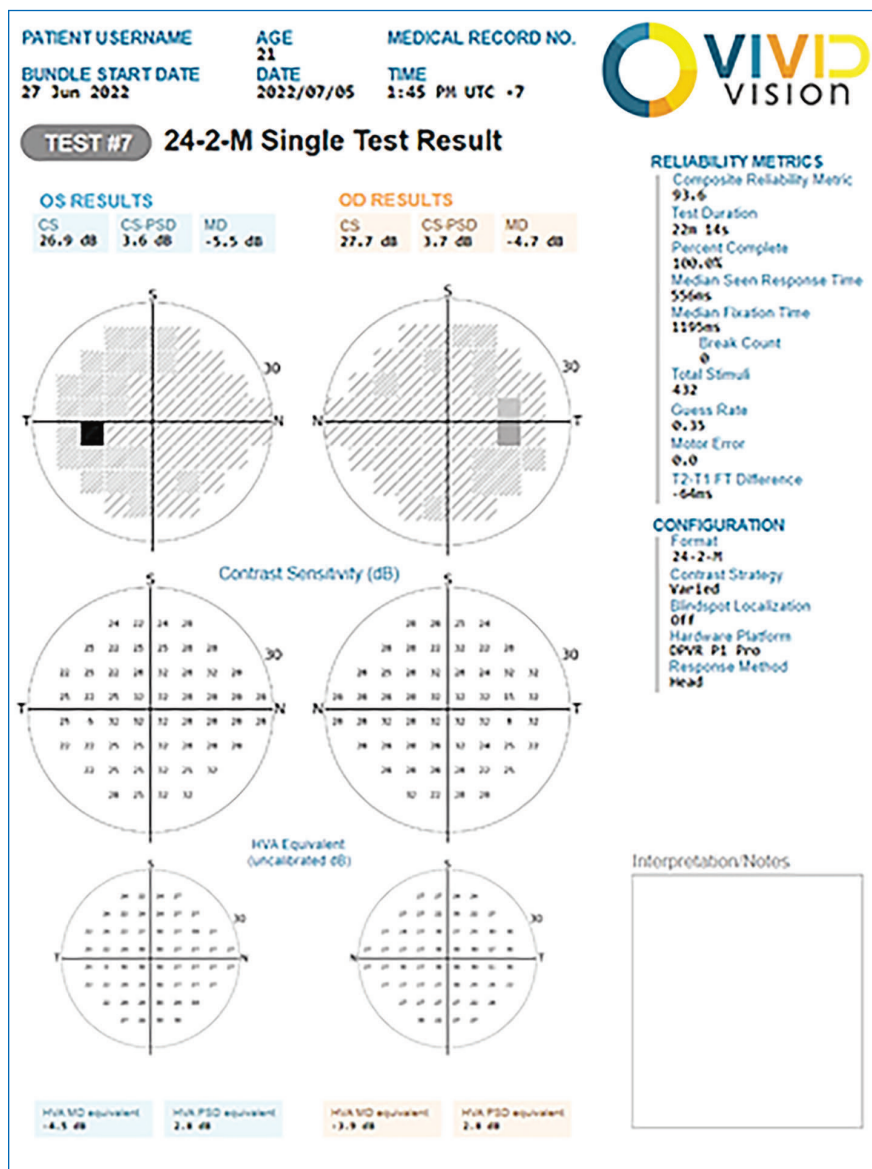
PATIENT USERNAME
BUNDLE START DATE
27 Jun 2022

AGE
21
DATE
2022/07/05

MEDICAL RECORD NO.

TIME
1:45 PM UTC +7

VIVID VISION

TEST #7 24-2-M Single Test Result

OS RESULTS
| CS | CS-PSD | MD |
|---|---|---|
| 26.9 dB | 3.6 dB | -5.5 dB |

OD RESULTS
| CS | CS-PSD | MD |
|---|---|---|
| 27.7 dB | 3.7 dB | -4.7 dB |

S
T
N
30

S
N
T
30

Contrast Sensitivity (dB)

S
T
N
30

24 22 24 26
25 22 25 25 28 28
22 25 22 24 32 24 32 24
25 22 25 32 32 28 26 28
25 6 32 32 32 28 28 28
22 22 25 32 32 32 28 28
22 25 22 32 25 32
28 25 32 32

S
N
T
30

26 26 25 24
28 28 32 32 28 28
24 25 24 32 32 24 32 24
26 28 28 32 32 32 15 32
28 28 28 32 32 32 6 32
28 28 32 32 32 32 28 25
28 25 28 28 22 25
32 22 28 28

HVA Equivalent
(uncalibrated dB)

S
T
N
30

S
N
T
30

HVA MD equivalent
-4.5 dB
HVA PSD equivalent
2.8 dB
HVA MD equivalent
-3.9 dB
HVA PSD equivalent
2.8 dB

RELIABILITY METRICS
Composite Reliability Metric
93.6
Test Duration
22m 14s
Percent Complete
100.0%
Median Seen Response Time
556ms
Median Fixation Time
1195ms
Break Count
0
Total Stimuli
432
Guess Rate
0.35
Motor Error
0.0
T2-T1 FT Difference
-64ms

CONFIGURATION
Format
24-2-M
Contrast Strategy
Varied
Blindspot Localization
Off
Hardware Platform
DPVR P1 Pro
Response Method
Head

Interpretation/Notes